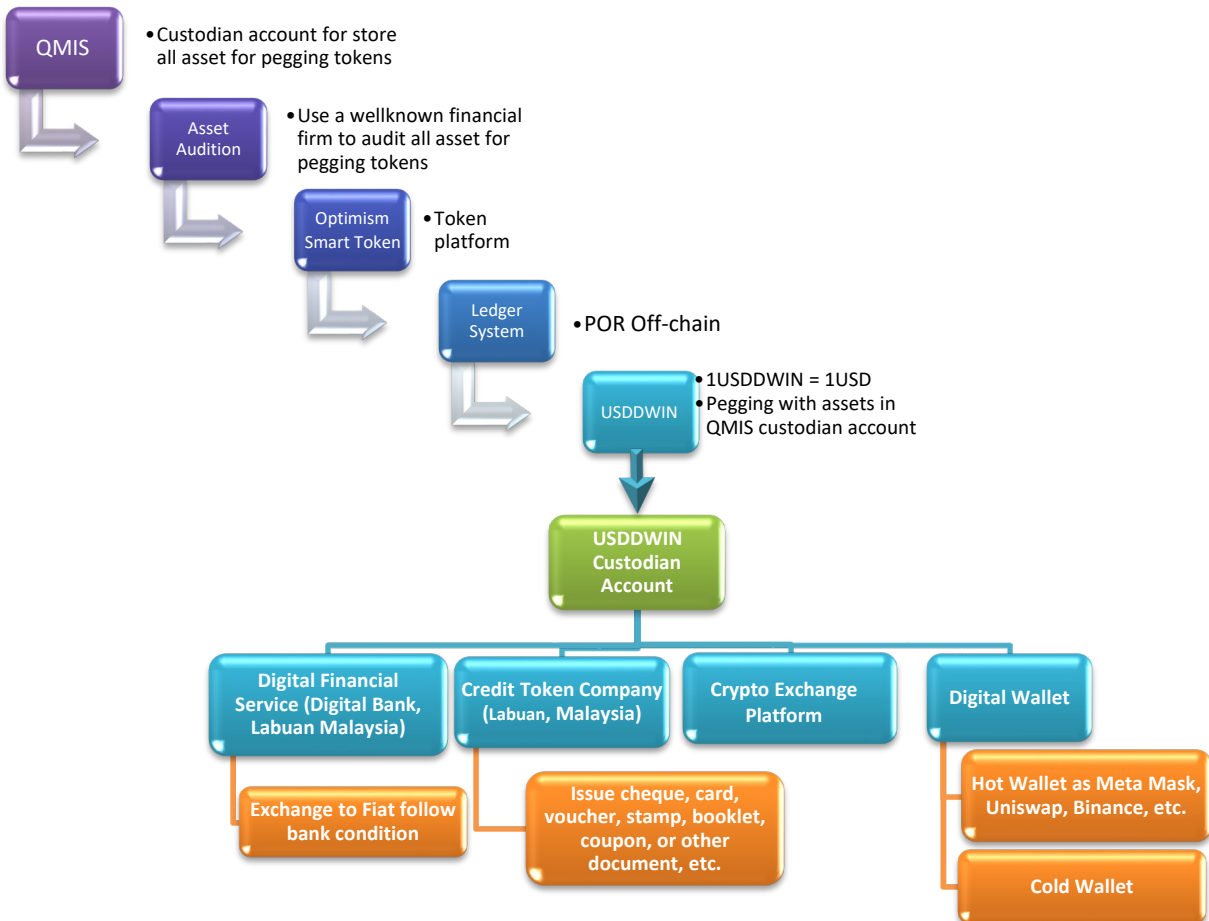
QMIS

• Custodian account for store all asset for pegging tokens

Asset Audition

• Use a wellknown financial firm to audit all asset for pegging tokens

Optimism Smart Token

• Token platform

Ledger System

• POR Off-chain

USDDWIN

• 1USDDWIN = 1USD
• Pegging with assets in QMIS custodian account

USDDWIN Custodian Account

Digital Financial Service (Digital Bank, Labuan Malaysia)

Credit Token Company (Labuan, Malaysia)

Crypto Exchange Platform

Digital Wallet

Exchange to Fiat follow bank condition

Issue cheque, card, voucher, stamp, booklet, coupon, or other document, etc.

Hot Wallet as Meta Mask, Uniswap, Binance, etc.

Cold Wallet